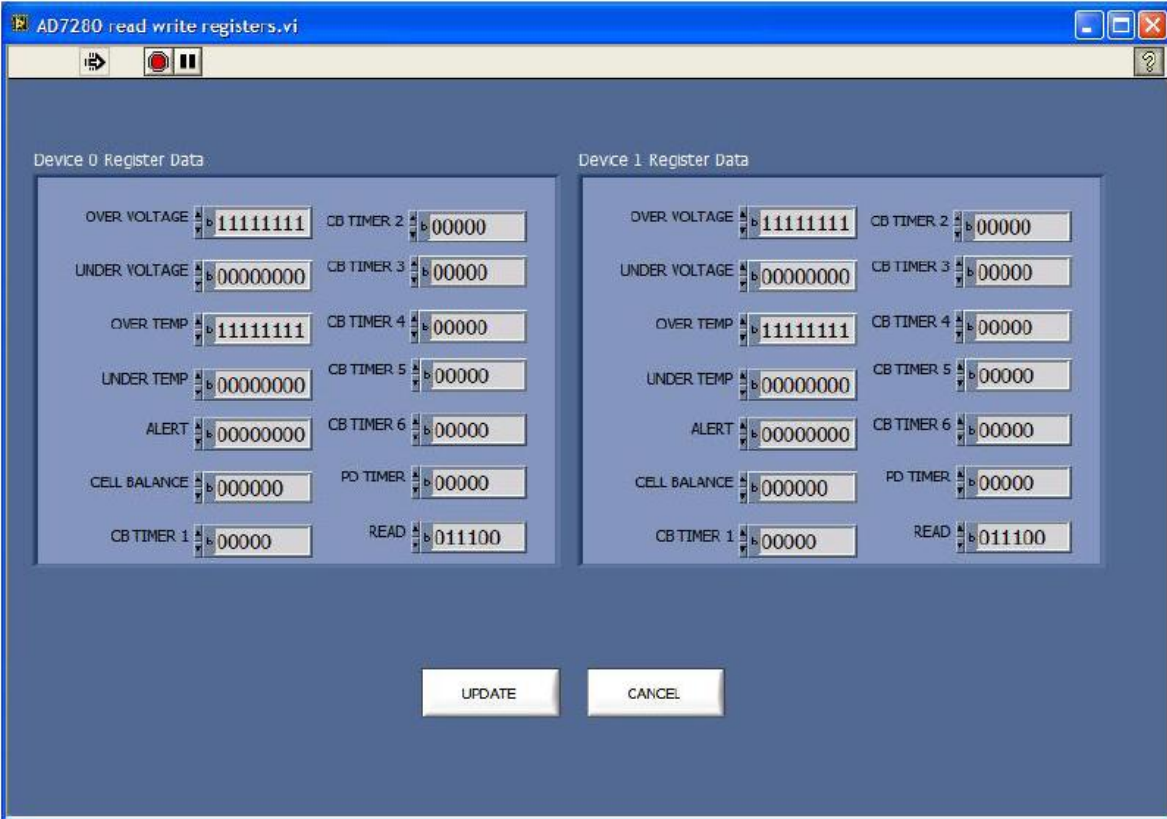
AD7280 read write registers.vi

Device 0 Register Data

OVER VOLTAGE b 11111111
UNDER VOLTAGE b 00000000
OVER TEMP b 11111111
UNDER TEMP b 00000000
ALERT b 00000000
CELL BALANCE b 000000
CB TIMER 1 b 00000

CB TIMER 2 b 00000
CB TIMER 3 b 00000
CB TIMER 4 b 00000
CB TIMER 5 b 00000
CB TIMER 6 b 00000
PD TIMER b 00000
READ b 011100

Device 1 Register Data

OVER VOLTAGE b 11111111
UNDER VOLTAGE b 00000000
OVER TEMP b 11111111
UNDER TEMP b 00000000
ALERT b 00000000
CELL BALANCE b 000000
CB TIMER 1 b 00000

CB TIMER 2 b 00000
CB TIMER 3 b 00000
CB TIMER 4 b 00000
CB TIMER 5 b 00000
CB TIMER 6 b 00000
PD TIMER b 00000
READ b 011100

UPDATE
CANCEL